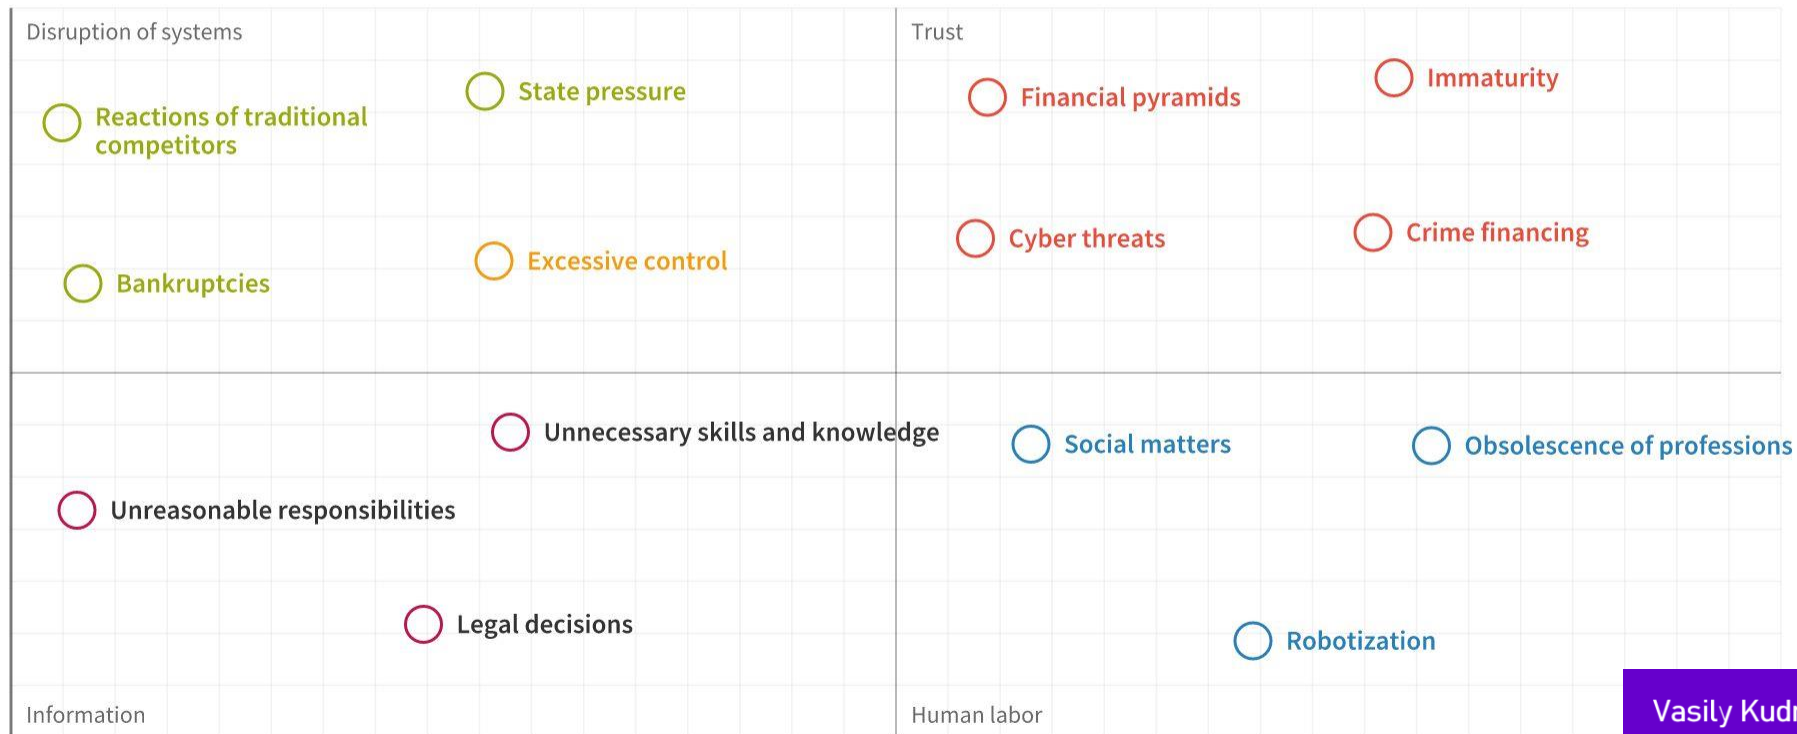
Disruption of systems

State pressure

Reactions of traditional competitors

Bankruptcies

Excessive control

Trust

Financial pyramids

Immaturity

Cyber threats

Crime financing

Unnecessary skills and knowledge

Unreasonable responsibilities

Legal decisions

Information

Social matters

Obsolescence of professions

Robotization

Human labor

Vasily Kudr